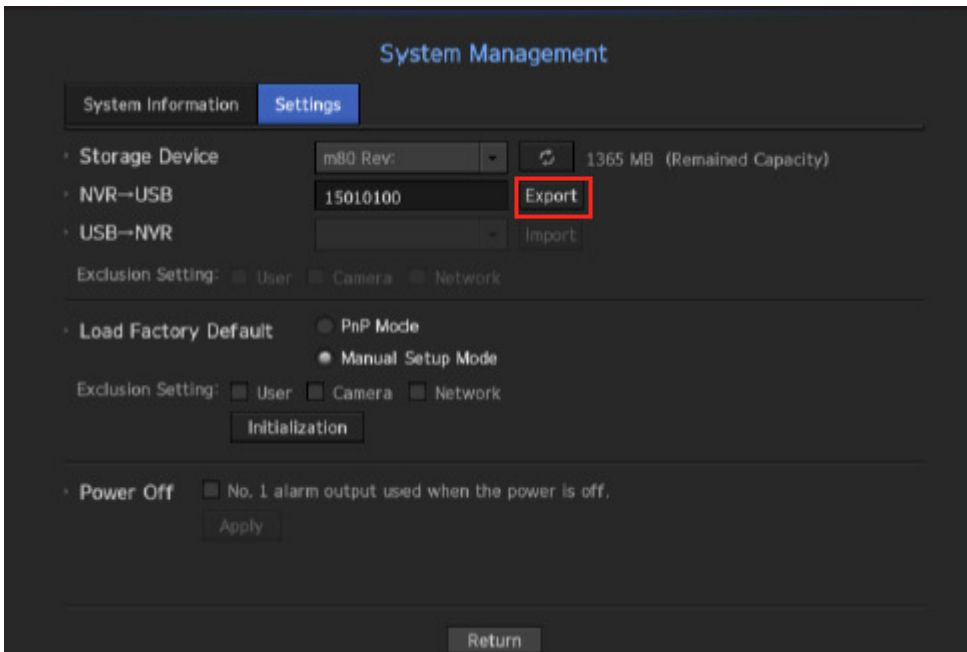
System Management

System Information | Settings

Storage Device m80 Rev: 1365 MB (Remained Capacity)

NVR→USB 15010100 Export

USB→NVR Import

Exclusion Setting: User Camera Network

Load Factory Default PnP Mode

Manual Setup Mode

Exclusion Setting: User Camera Network

Initialization

Power Off No. 1 alarm output used when the power is off.

Apply

Return